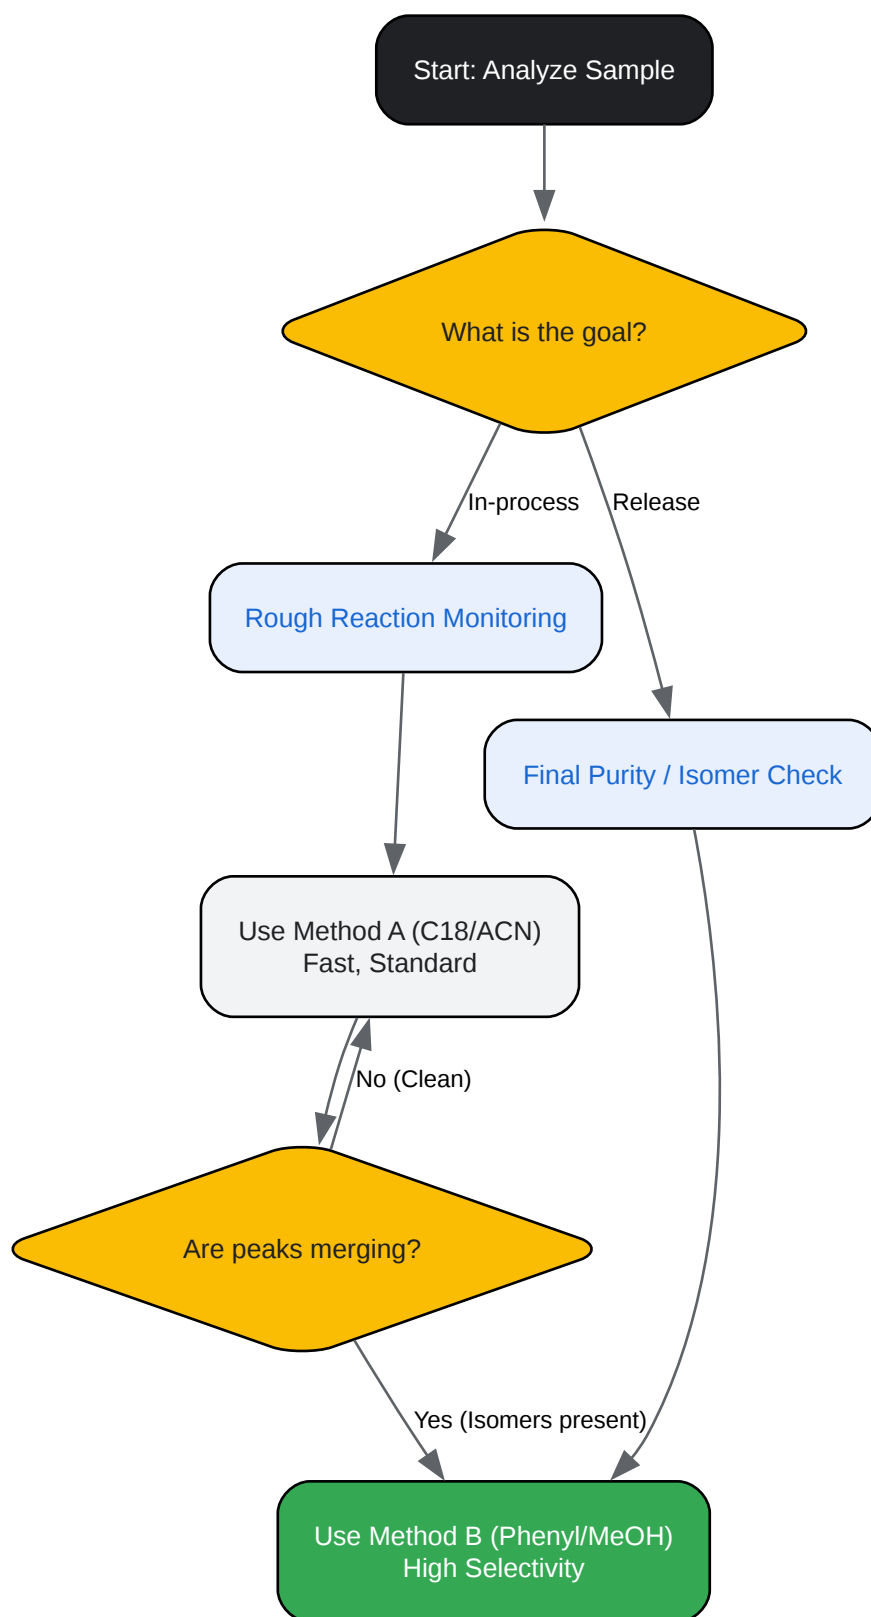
Start: Analyze Sample

What is the goal?

In-process

Release

Rough Reaction Monitoring

Final Purity / Isomer Check

Use Method A (C18/ACN)
Fast, Standard

No (Clean)

Are peaks merging?

Yes (Isomers present)

Use Method B (Phenyl/MeOH)
High Selectivity